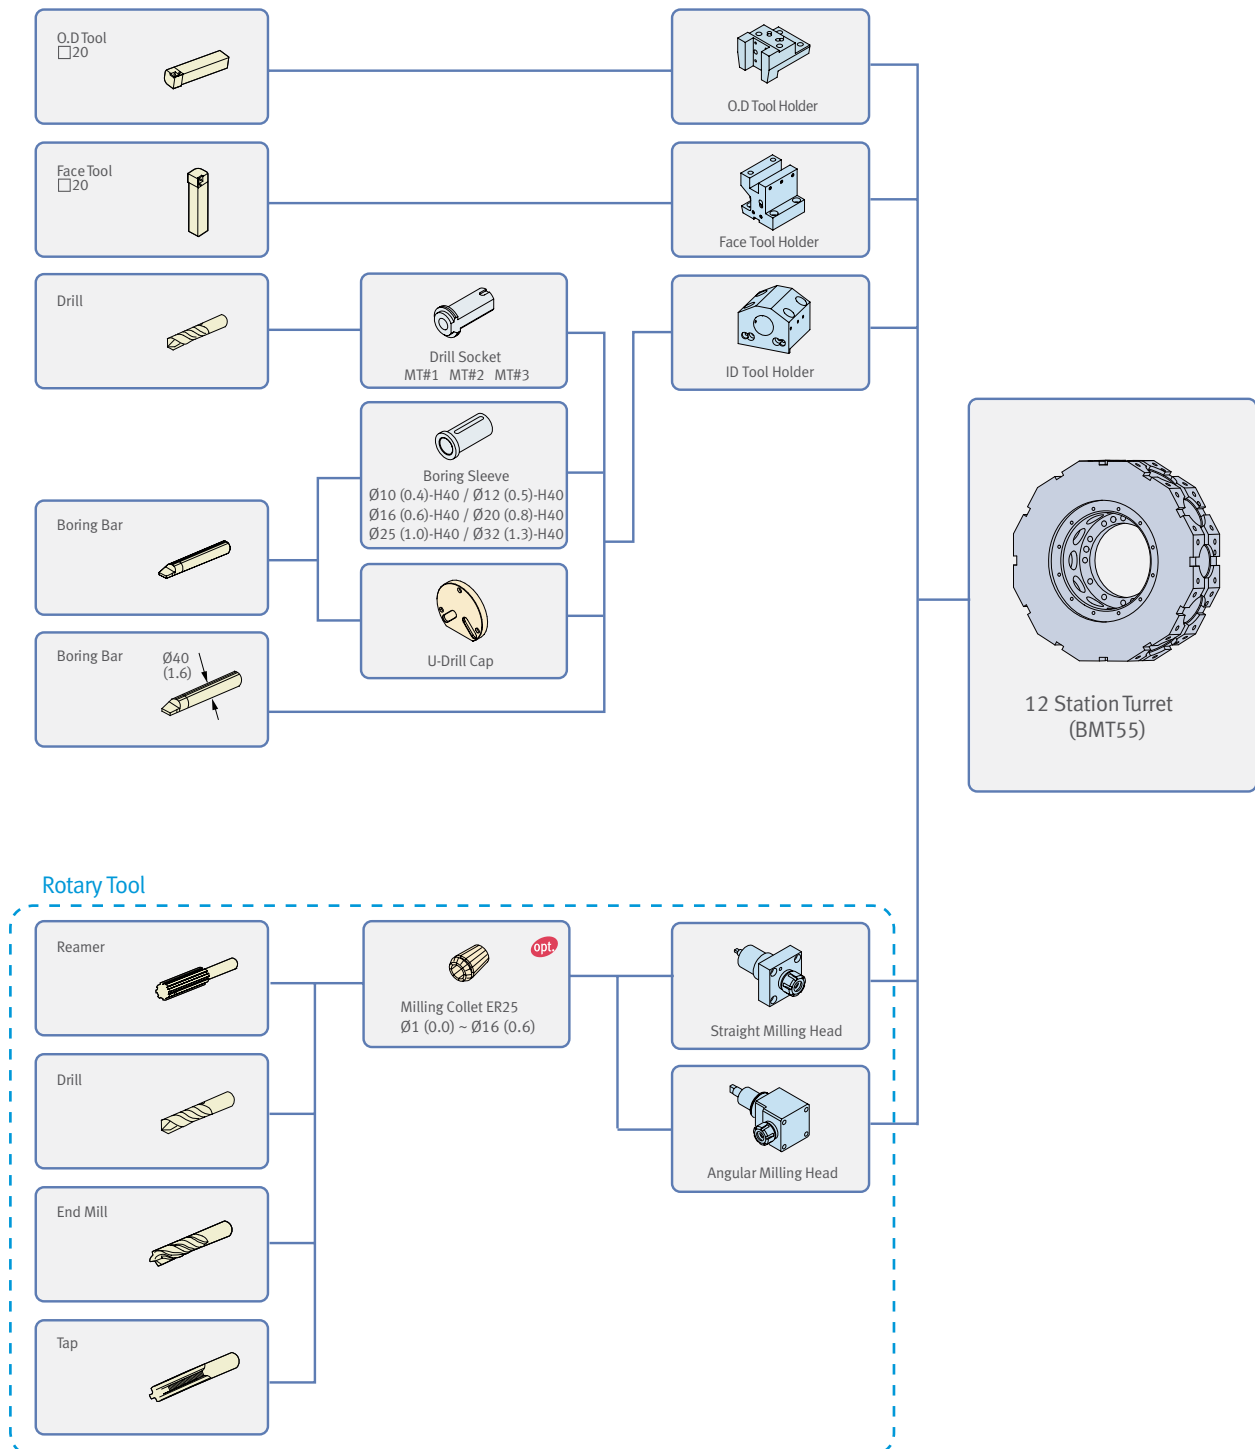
O.D Tool
□20

O.D Tool Holder

Face Tool
□20

Face Tool Holder

Drill

Drill Socket
MT#1 MT#2 MT#3

ID Tool Holder

Boring Sleeve
Ø10 (0.4)-H40 / Ø12 (0.5)-H40
Ø16 (0.6)-H40 / Ø20 (0.8)-H40
Ø25 (1.0)-H40 / Ø32 (1.3)-H40

Boring Bar

U-Drill Cap

Boring Bar Ø40 (1.6)

12 Station Turret
(BMT55)

Rotary Tool

Reamer

opt.

Milling Collet ER25
Ø1 (0.0) ~ Ø16 (0.6)

Straight Milling Head

Drill

Angular Milling Head

End Mill

Tap